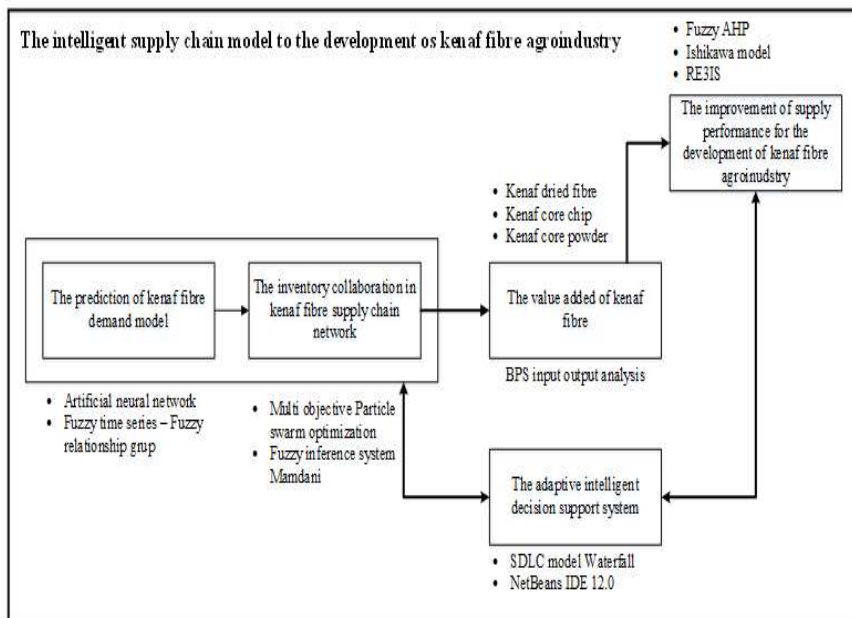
The intelligent supply chain model to the development os kenaf fibre agroindustry

• Fuzzy AHP
• Ishikawa model
• RE3IS

The improvement of supply performance for the development of kenaf fibre agroinudstry

• Kenaf dried fibre
• Kenaf core chip
• Kenaf core powder

The prediction of kenaf fibre demand model

The inventory collaboration in kenaf fibre supply chain network

The value added of kenaf fibre

BPS input output analysis

• Artificial neural network
• Fuzzy time series – Fuzzy relationship grup

• Multi objective Particle swarm optimization
• Fuzzy inference system Mamdani

The adaptive intelligent decision support system

• SDLC model Waterfall
• NetBeans IDE 12.0